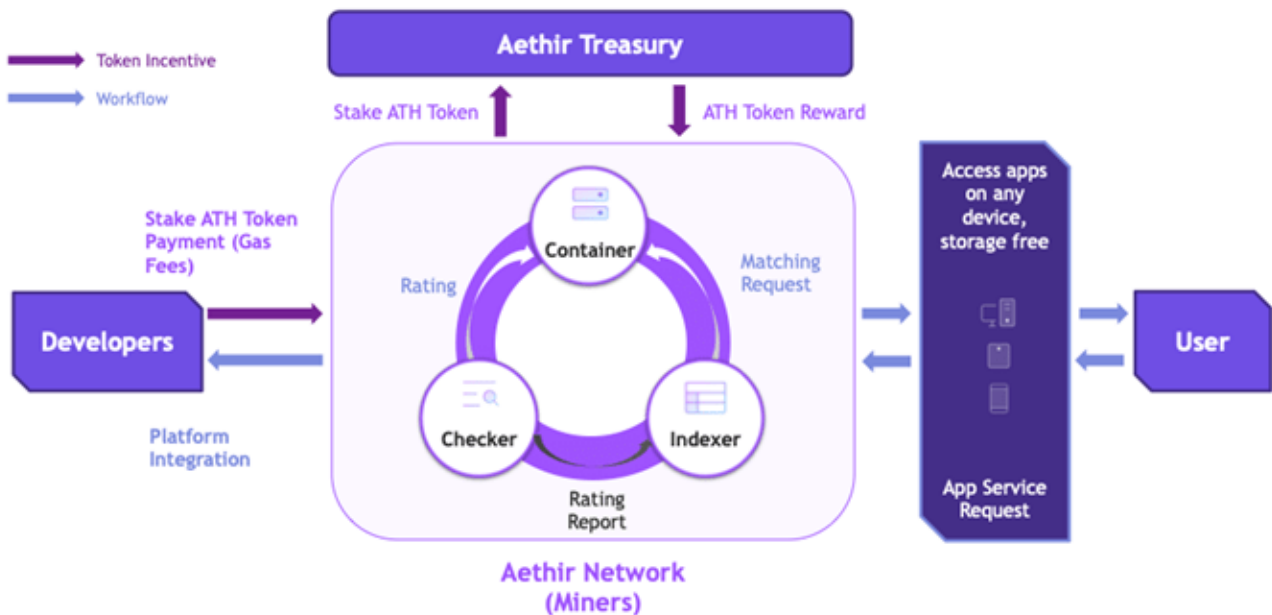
Token Incentive
Workflow

Aethir Treasury

Stake ATH Token
ATH Token Reward

Stake ATH Token Payment (Gas Fees)

Developers

Platform Integration

Container

Rating

Matching Request

Checker

Indexer

Rating Report

Aethir Network (Miners)

Access apps on any device, storage free

App Service Request

User